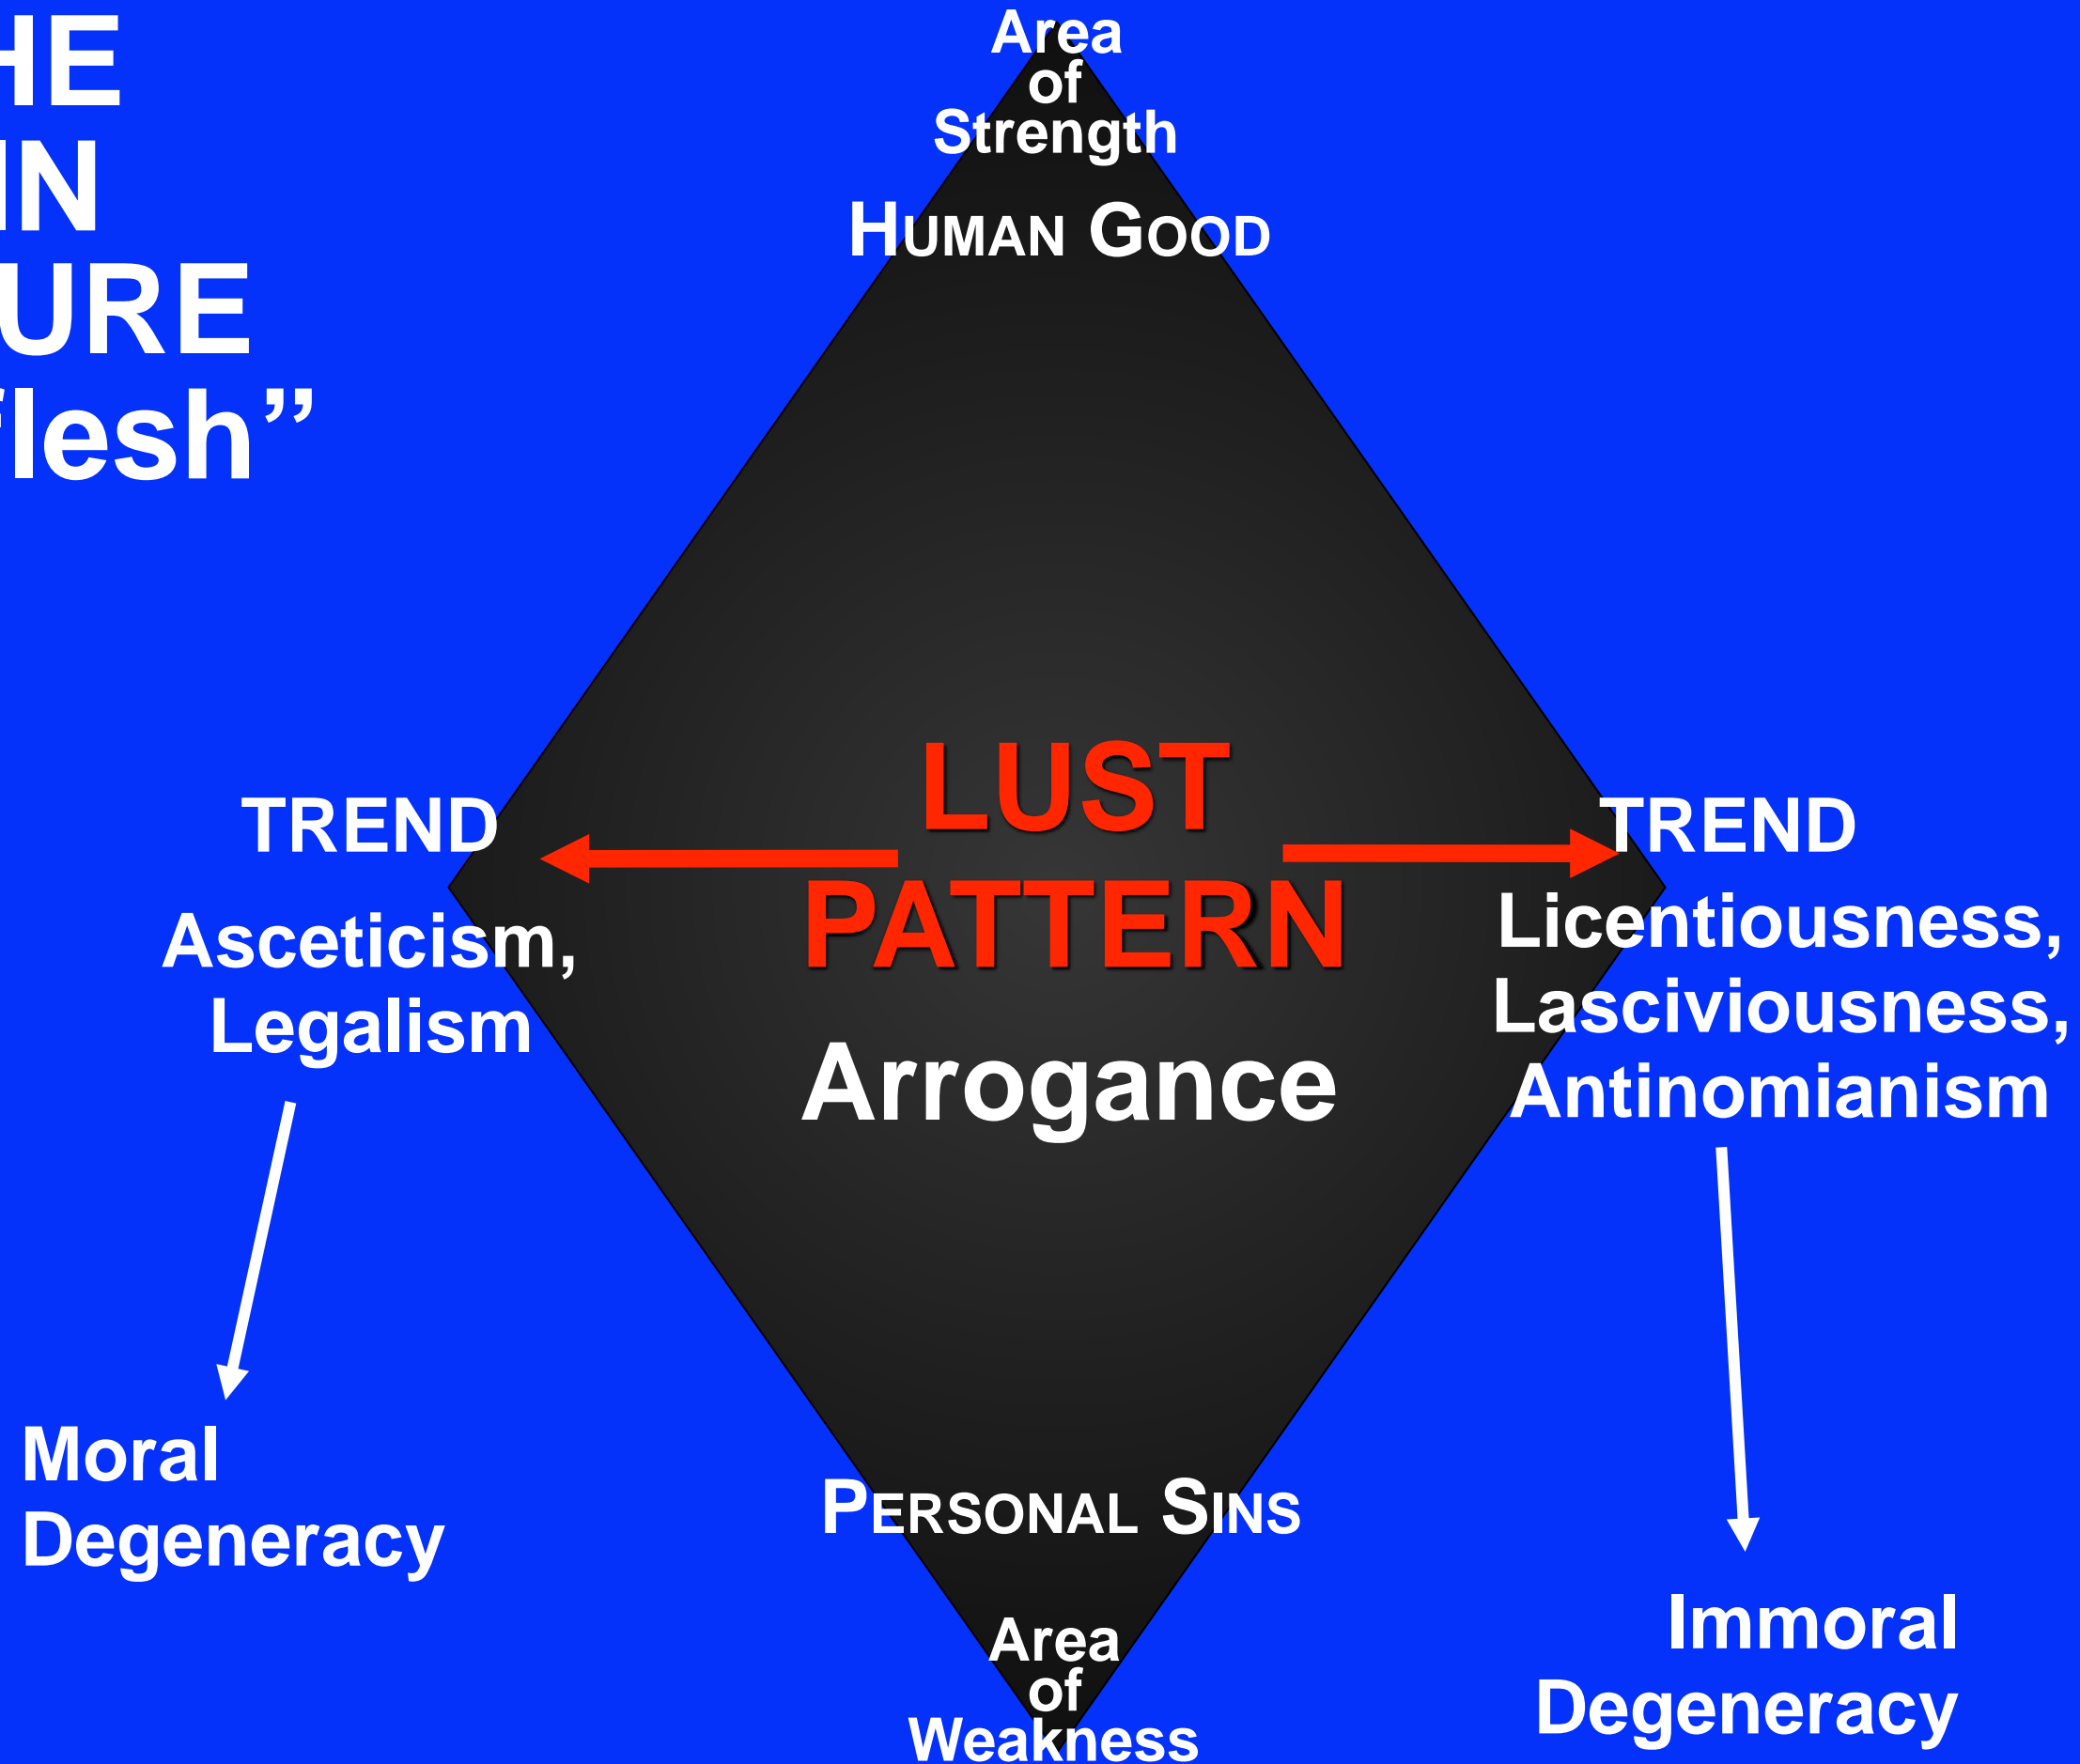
HE
IN
URE
flesh”

Area
of
Strength

HUMAN GOOD

TREND

Asceticism,
Legalism

LUST
PATTERN

Arrogance

TREND

Licentiousness,
Lasciviousness,
Antinomianism

Moral
Degeneracy

PERSONAL SINS

Area
of
Weakness

Immoral
Degeneracy